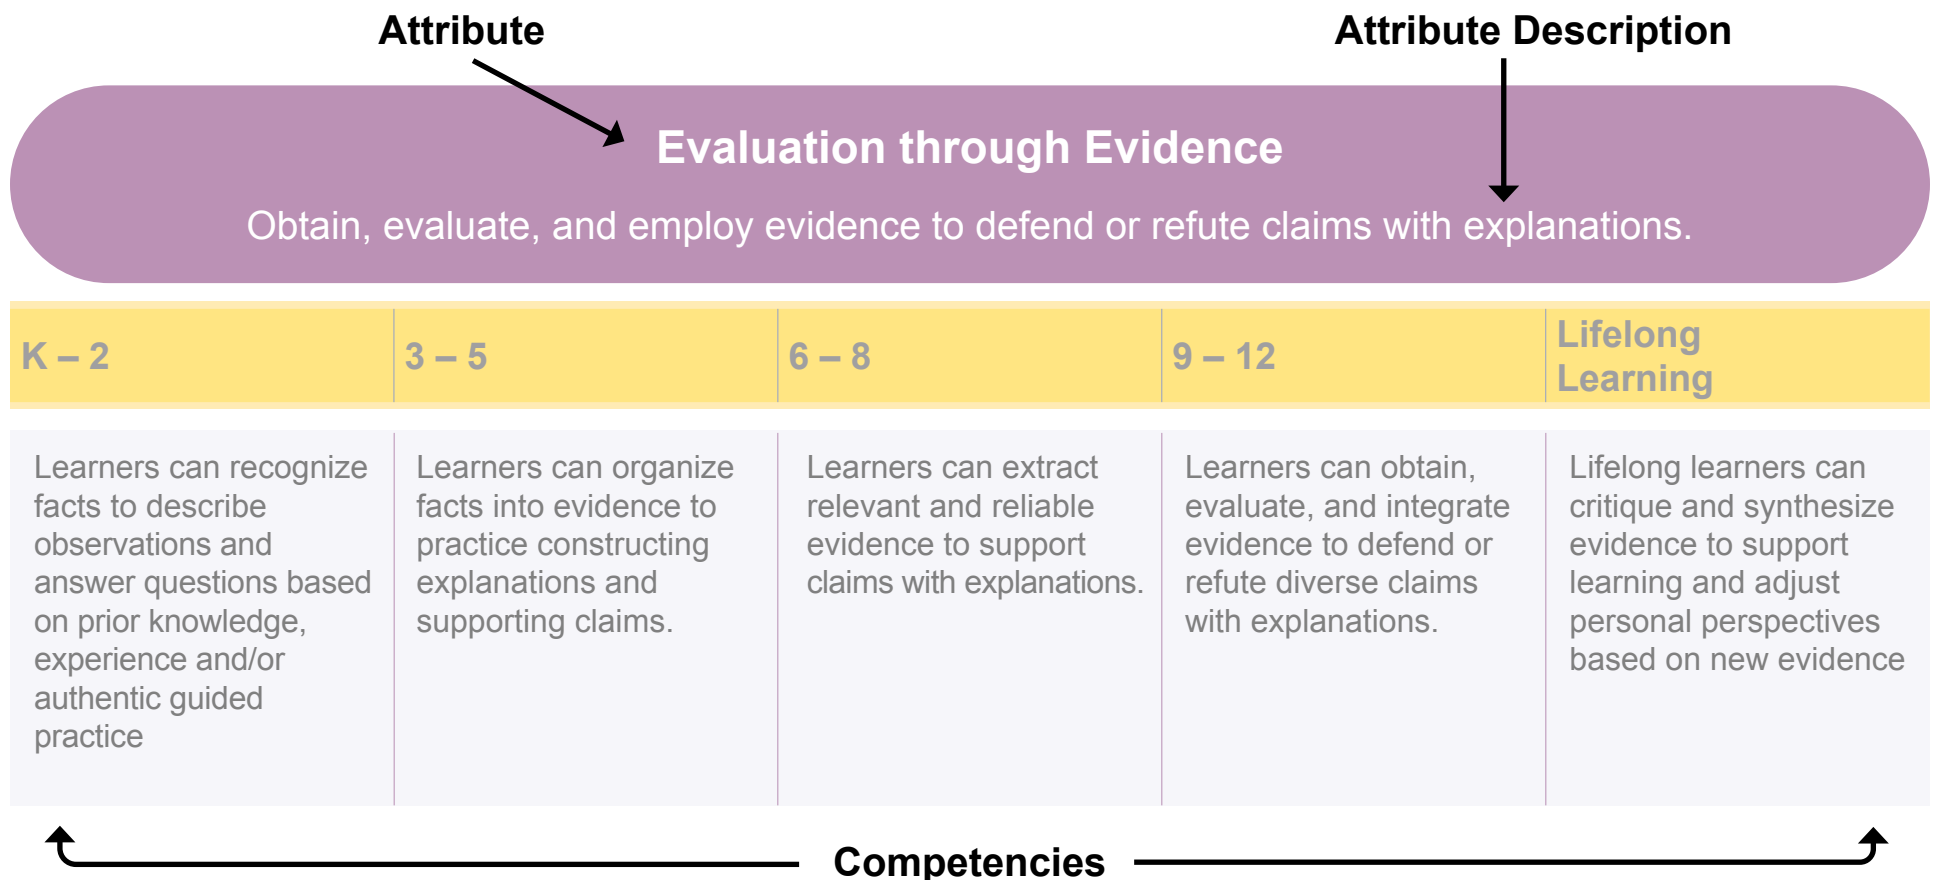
Attribute

Attribute Description

Evaluation through Evidence

Obtain, evaluate, and employ evidence to defend or refute claims with explanations.

| K – 2 | 3 – 5 | 6 – 8 | 9 – 12 | Lifelong Learning |
|---|---|---|---|---|
| Learners can recognize facts to describe observations and answer questions based on prior knowledge, experience and/or authentic guided practice | Learners can organize facts into evidence to practice constructing explanations and supporting claims. | Learners can extract relevant and reliable evidence to support claims with explanations. | Learners can obtain, evaluate, and integrate evidence to defend or refute diverse claims with explanations. | Lifelong learners can critique and synthesize evidence to support learning and adjust personal perspectives based on new evidence |

Competencies